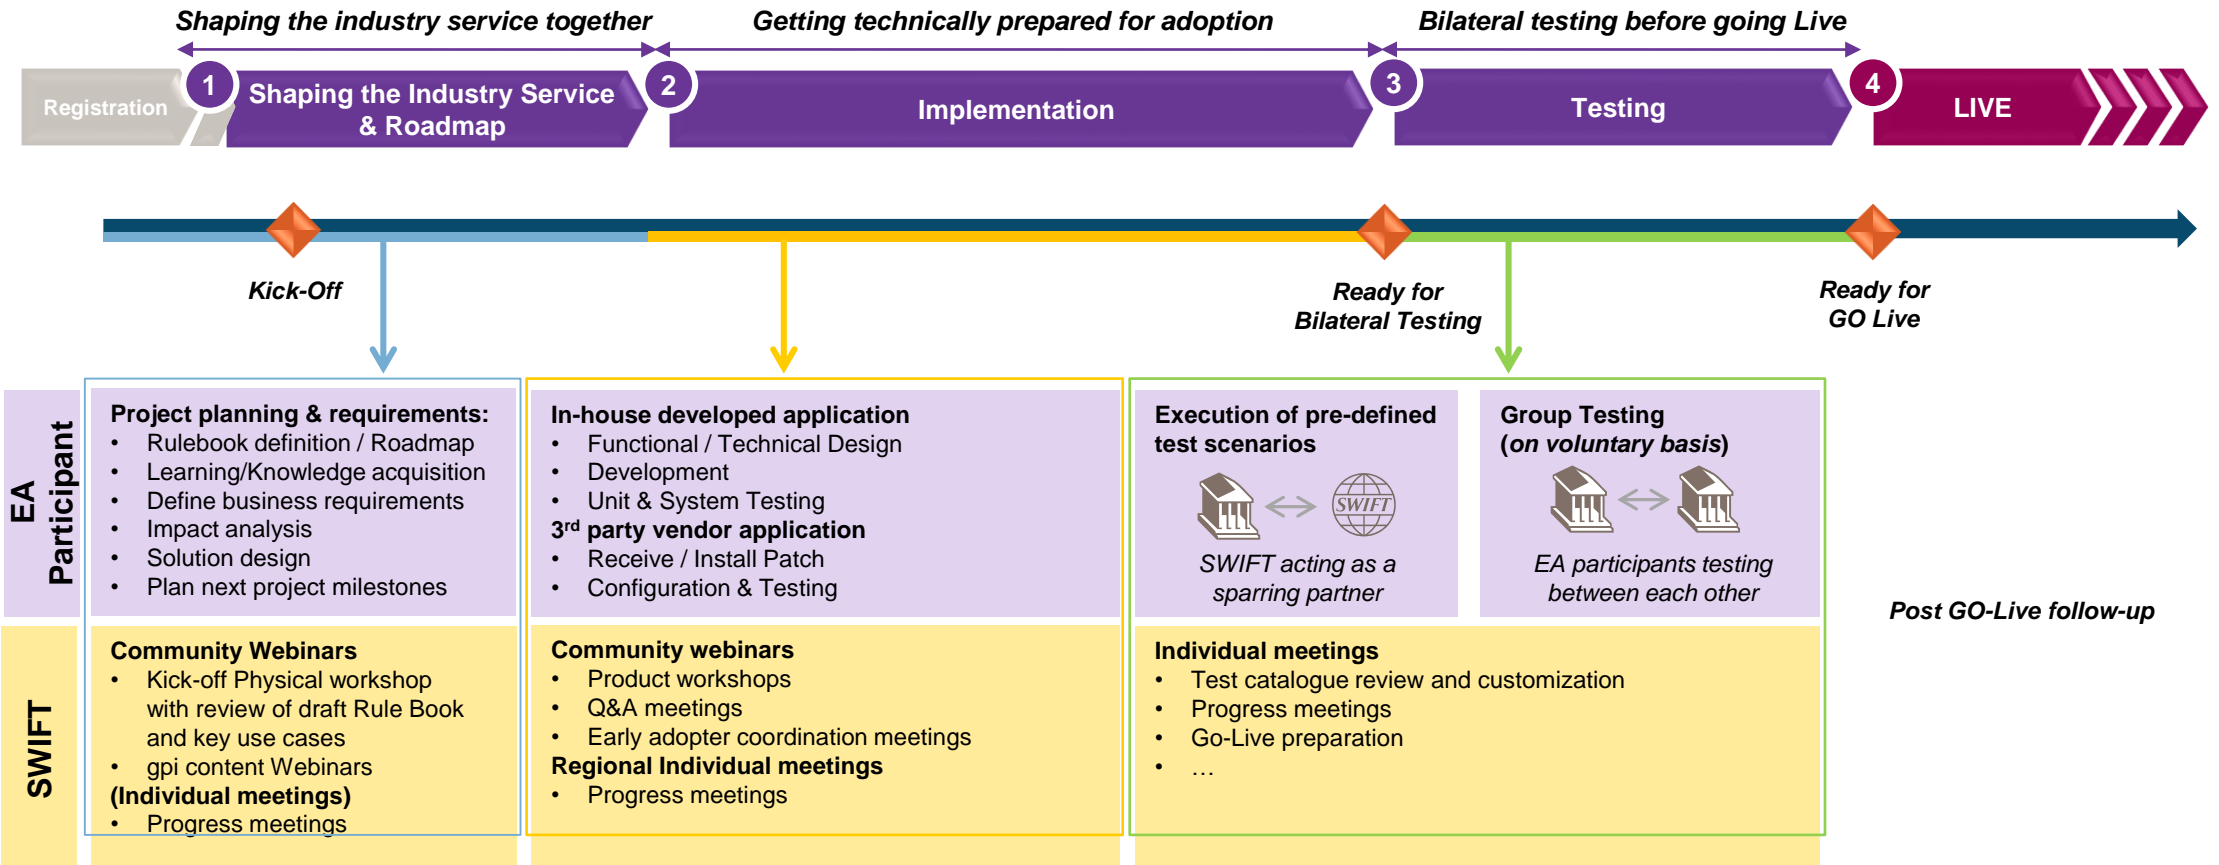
Shaping the industry service together

Getting technically prepared for adoption

Bilateral testing before going Live

Registration

1 Shaping the Industry Service & Roadmap

2 Implementation

3 Testing

4 LIVE

Kick-Off

Ready for Bilateral Testing

Ready for GO Live

EA Participant

Project planning & requirements:
- Rulebook definition / Roadmap
- Learning/Knowledge acquisition
- Define business requirements
- Impact analysis
- Solution design
- Plan next project milestones

In-house developed application
- Functional / Technical Design
- Development
- Unit & System Testing

3rd party vendor application
- Receive / Install Patch
- Configuration & Testing

Execution of pre-defined test scenarios

SWIFT

SWIFT acting as a sparring partner

Group Testing (on voluntary basis)

EA participants testing between each other

Post GO-Live follow-up

SWIFT

Community Webinars
- Kick-off Physical workshop with review of draft Rule Book and key use cases
- gpi content Webinars

(Individual meetings)
- Progress meetings

Community webinars
- Product workshops
- Q&A meetings
- Early adopter coordination meetings

Regional Individual meetings
- Progress meetings

Individual meetings
- Test catalogue review and customization
- Progress meetings
- Go-Live preparation
- …